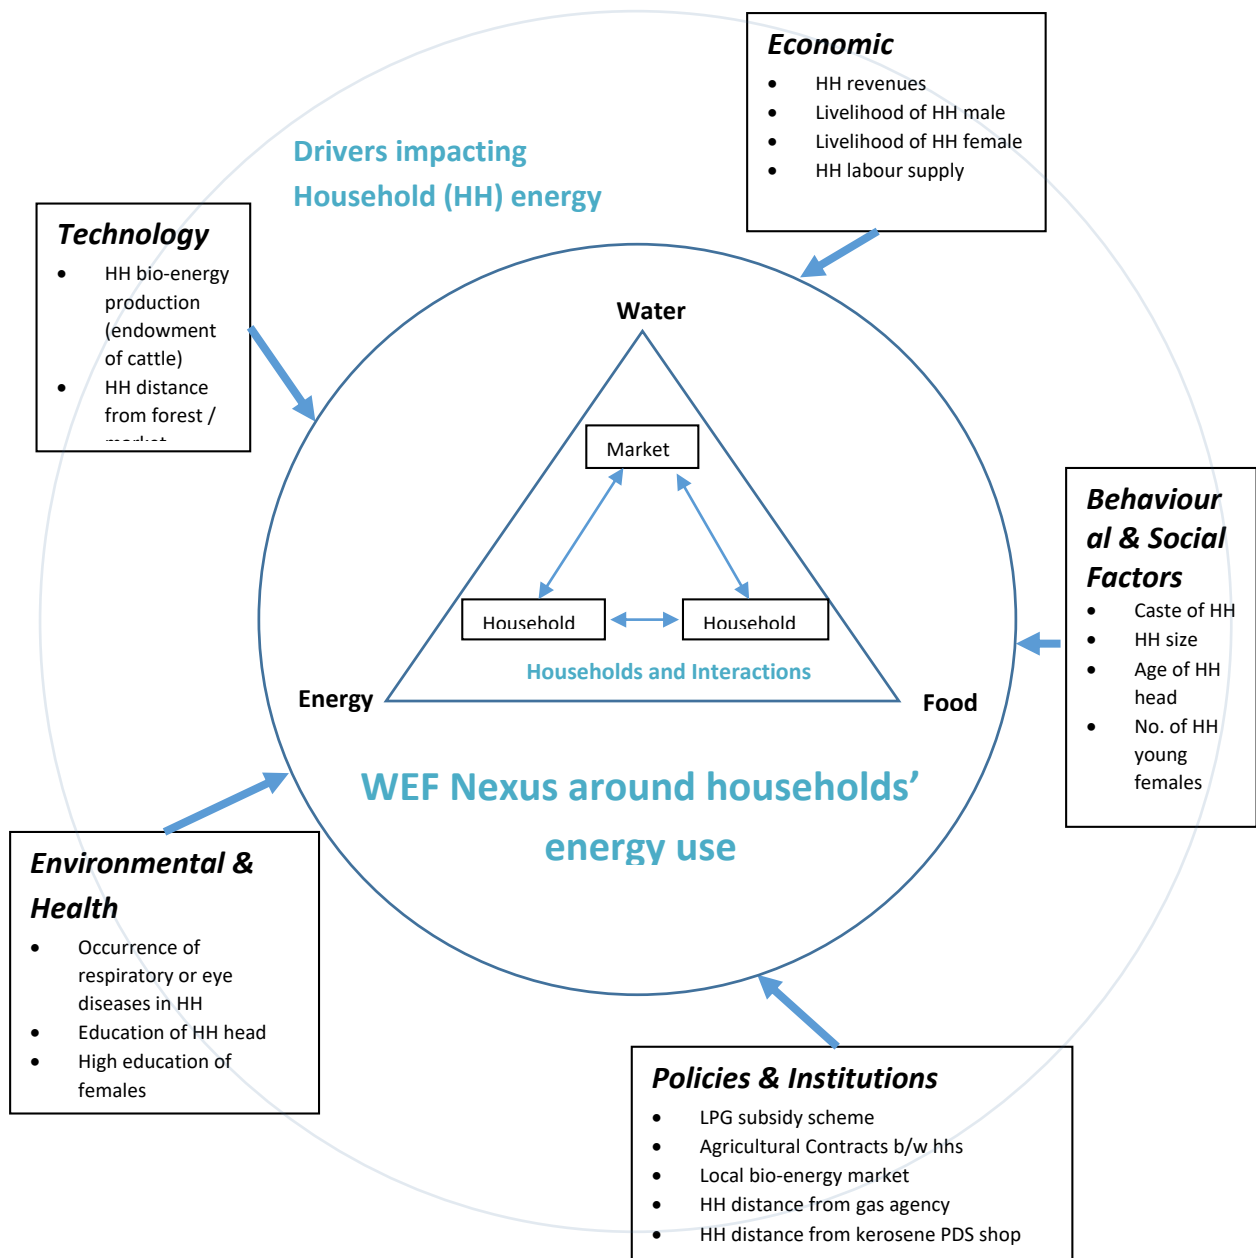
Economic
- HH revenues
- Livelihood of HH male
- Livelihood of HH female
- HH labour supply

Drivers impacting Household (HH) energy

Technology
- HH bio-energy production (endowment of cattle)
- HH distance from forest / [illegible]

Water

Market

Household

Household

Households and Interactions

Energy

Food

Behavioural & Social Factors
- Caste of HH
- HH size
- Age of HH head
- No. of HH young females

WEF Nexus around households' energy use

Environmental & Health
- Occurrence of respiratory or eye diseases in HH
- Education of HH head
- High education of females

Policies & Institutions
- LPG subsidy scheme
- Agricultural Contracts b/w hhs
- Local bio-energy market
- HH distance from gas agency
- HH distance from kerosene PDS shop